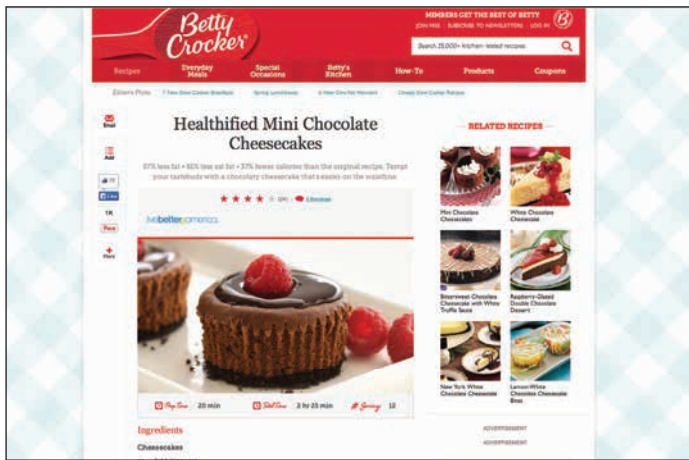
Betty Crocker

MEMBERS GET THE BEST OF BETTY

JOIN FREE SUBSCRIBE TO NEWSLETTERS LOG IN

Search 25,000+ kitchen-tested recipes

Recipes Everyday Meals Special Occasions Betty's Kitchen How-To Products Coupons

Editor's Picks: 7 New Slow Cooker Breakfasts Spring Luncheons 6 New Dinners for Moms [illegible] Cheesy Slow Cooker Recipes

Email

Add

1K

Pin it

More

Healthified Mini Chocolate Cheesecakes

57% less fat • 61% less sat fat • 37% fewer calories than the original recipe. Tempt your tastebuds with a chocolatey cheesecake that's easy on the waistline.

(26) 1 Review

livebetteramerica.

Prep Time 20 min Total Time 2 hr 25 min Servings 12

Ingredients

Cheesecakes

RELATED RECIPES

Mini Chocolate Cheesecakes

White Chocolate Cheesecake

Bittersweet Chocolate Cheesecake with White Truffle Sauce

Raspberry-Glazed Double Chocolate Dessert

New York White Chocolate Cheesecake

Lemon-White Chocolate Cheesecake Bites

ADVERTISEMENT

ADVERTISEMENT